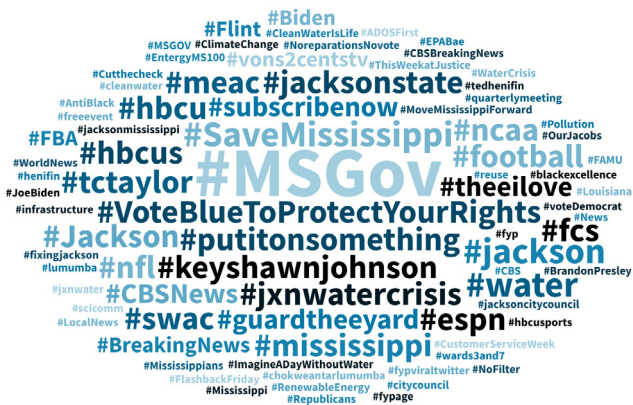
#Flint #Biden
#CleanWaterIsLife #ADOSFirst #EPABae
#MSGOV #ClimateChange #NoreparationsNovote #CBSBreakingNews
#EntergyMS100 #vons2centstv #ThisWeekatJustice
#Cutthecheck #cleanwater #meac #jacksonstate #WaterCrisis #tedhenifin
#AntiBlack #hbcu #subscribenow #quarterlymeeting
#freeevent #MoveMississippiForward
#FBA #SaveMississippi #ncaa #Pollution
#jacksonmississippi #OurJacobs
#WorldNews #hbcus #MSGov #football #FAMU
#henifin #tctaylor #theeilove #blackexcellence
#JoeBiden #reuse #Louisiana
#infrastructure #VoteBlueToProtectYourRights #voteDemocrat
#Jackson #putitonsomething #fcs #News
#fixingjackson #fyp
#lumumba #nfl #keyshawnjohnson #jackson
#jxnwater #CBS #BrandonPresley
#scicomm #CBSNews #jxnwatercrisis #water
#LocalNews #jacksoncitycouncil
#swac #guardtheeyard #espn #hbcusports
#BreakingNews #mississippi #CustomerServiceWeek
#wards3and7
#Mississippians #ImagineADayWithoutWater #fypviraltwitter #NoFilter
#FlashbackFriday #chokweantarlumumba #citycouncil
#RenewableEnergy
#Mississippi #Republicans #fypage